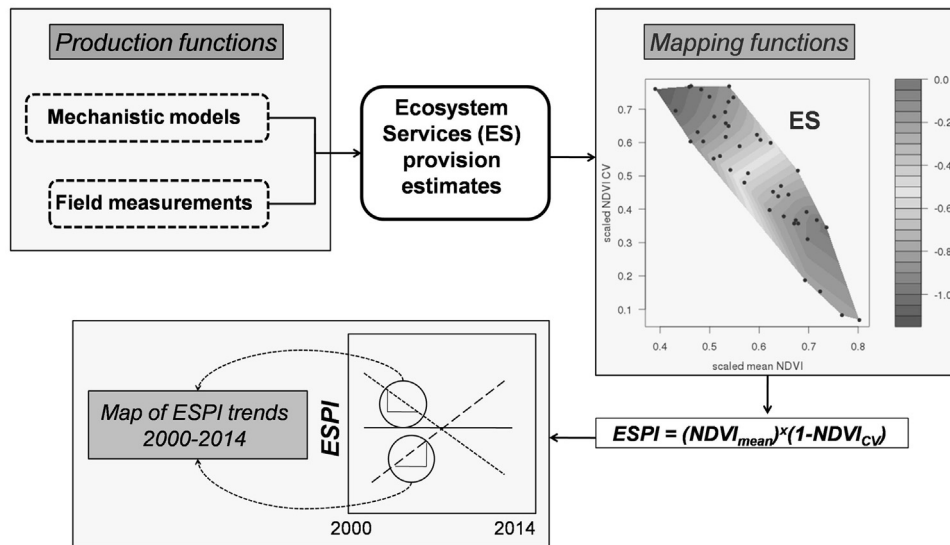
Production functions

Mechanistic models

Field measurements

Ecosystem Services (ES) provision estimates

Mapping functions

ES

scaled NDVI CV

0.7
0.6
0.5
0.4
0.3
0.2
0.1

0.4 0.5 0.6 0.7 0.8

scaled mean NDVI

0.0
-0.2
-0.4
-0.6
-0.8
-1.0

Map of ESPI trends 2000-2014

ESPI

2000

2014

$ESPI = (NDVI_{mean})^x(1-NDVI_{CV})$